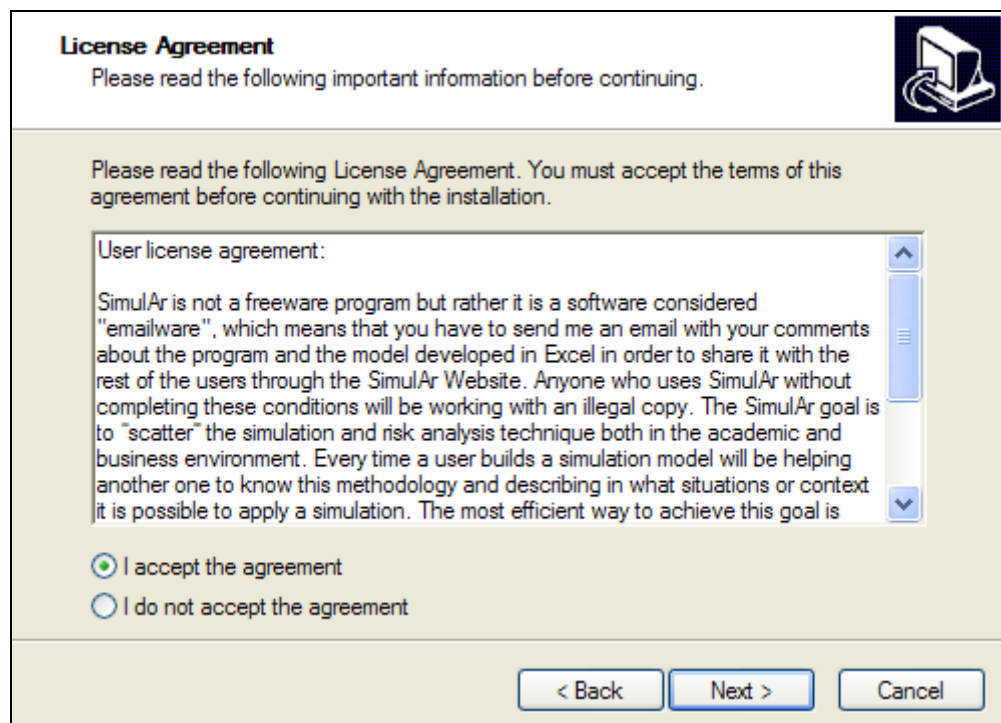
**License Agreement**
Please read the following important information before continuing.

Please read the following License Agreement. You must accept the terms of this agreement before continuing with the installation.

User license agreement:

SimulAr is not a freeware program but rather it is a software considered "emailware", which means that you have to send me an email with your comments about the program and the model developed in Excel in order to share it with the rest of the users through the SimulAr Website. Anyone who uses SimulAr without completing these conditions will be working with an illegal copy. The SimulAr goal is to "scatter" the simulation and risk analysis technique both in the academic and business environment. Every time a user builds a simulation model will be helping another one to know this methodology and describing in what situations or context it is possible to apply a simulation. The most efficient way to achieve this goal is

I accept the agreement
I do not accept the agreement

< Back
Next >
Cancel